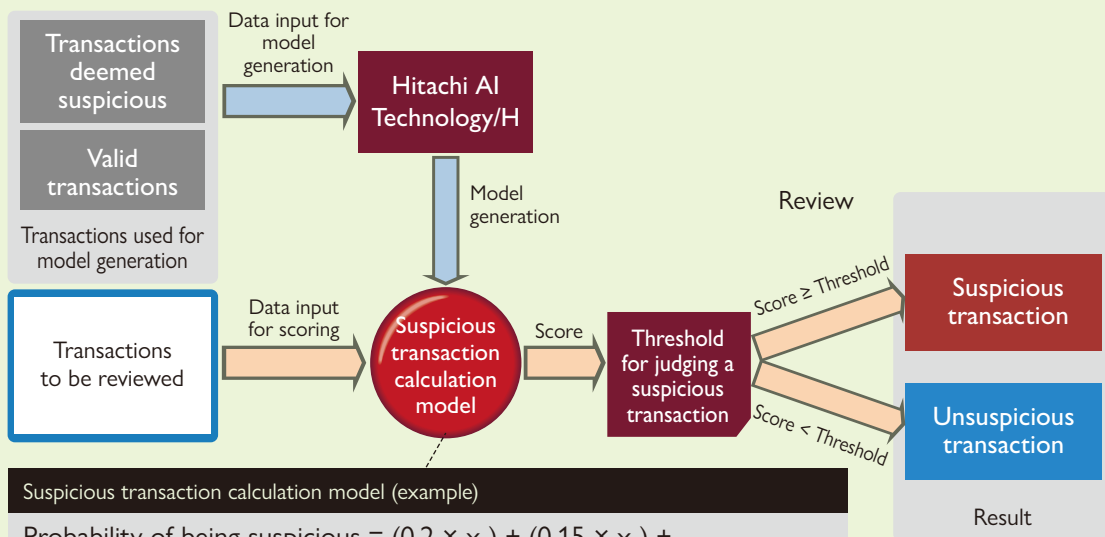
Transactions deemed suspicious

Valid transactions

Transactions used for model generation

Data input for model generation

Hitachi AI Technology/H

Model generation

Review

Transactions to be reviewed

Data input for scoring

Suspicious transaction calculation model

Score

Threshold for judging a suspicious transaction

Score ≥ Threshold

Score < Threshold

Suspicious transaction

Unsuspicious transaction

Suspicious transaction calculation model (example)

Probability of being suspicious = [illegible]

Result